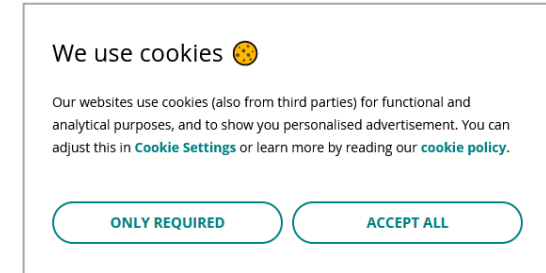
We use cookies 🍪

Our websites use cookies (also from third parties) for functional and analytical purposes, and to show you personalised advertisement. You can adjust this in Cookie Settings or learn more by reading our cookie policy.

ONLY REQUIRED

ACCEPT ALL